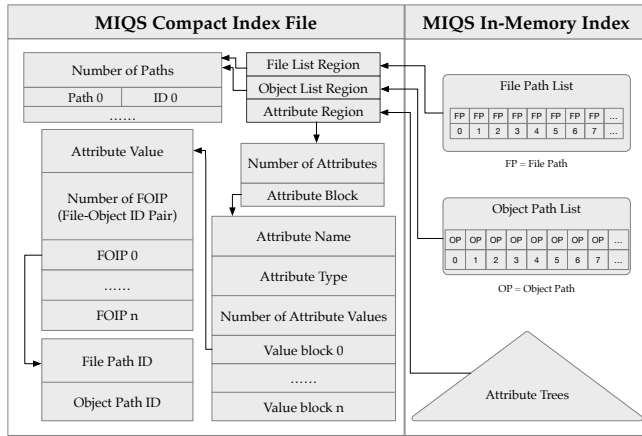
MIQS Compact Index File

MIQS In-Memory Index

Number of Paths

| Path 0 | ID 0 |
|---|---|
| ...... | |

File List Region

Object List Region

Attribute Region

Attribute Value

Number of FOIP (File-Object ID Pair)

FOIP 0

......

FOIP n

File Path ID

Object Path ID

Number of Attributes

Attribute Block

Attribute Name

Attribute Type

Number of Attribute Values

Value block 0

......

Value block n

File Path List

| FP | FP | FP | FP | FP | FP | FP | FP | ... |
|---|---|---|---|---|---|---|---|---|
| 0 | 1 | 2 | 3 | 4 | 5 | 6 | 7 | ... |

FP = File Path

Object Path List

| OP | OP | OP | OP | OP | OP | OP | OP | ... |
|---|---|---|---|---|---|---|---|---|
| 0 | 1 | 2 | 3 | 4 | 5 | 6 | 7 | ... |

OP = Object Path

Attribute Trees